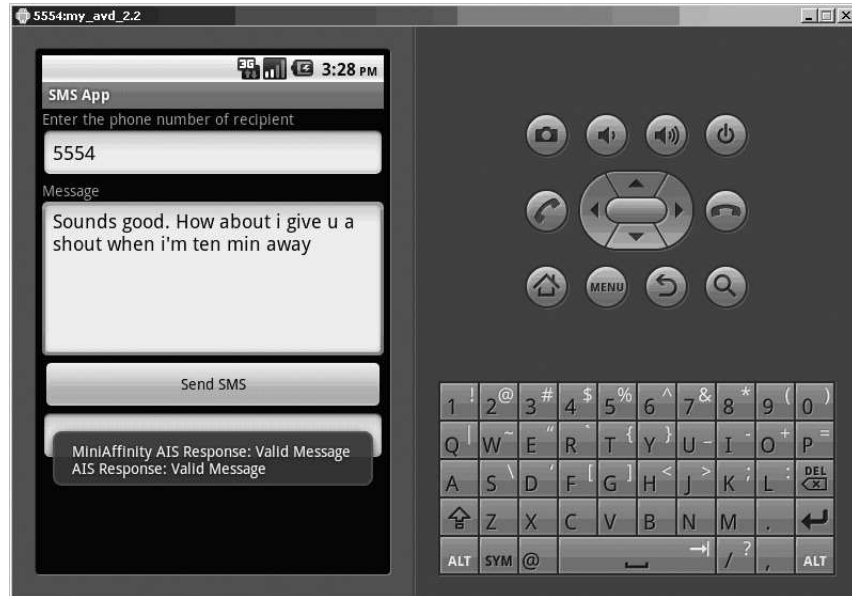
5554:my_avd_2.2

3G 3:28 PM

SMS App

Enter the phone number of recipient

5554

Message

Sounds good. How about i give u a shout when i'm ten min away

Send SMS

MiniAffinity AIS Response: Valid Message
AIS Response: Valid Message

MENU

1 ! 2 @ 3 # 4 $ 5 % 6 ^ 7 & 8 * 9 ( 0 )

Q W ~ E " R ` T { Y } U - I O + P =

A S \ D ' F [ G ] H < J > K ; L : DEL

Z X C V B N M .

ALT SYM @ / ? , ALT